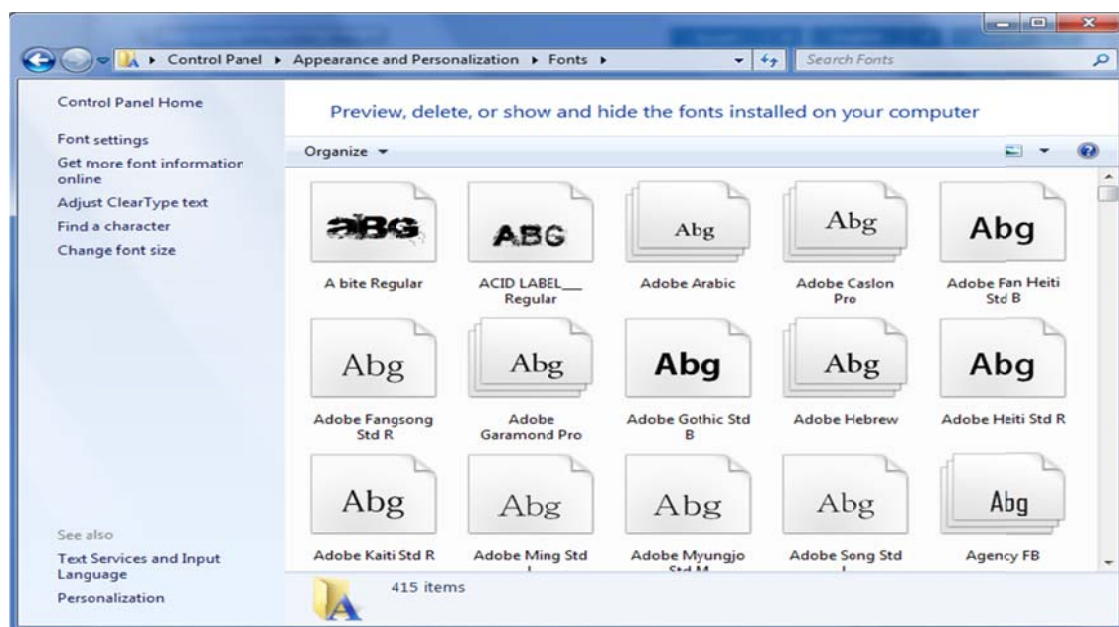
Control Panel ▸ Appearance and Personalization ▸ Fonts ▸

Search Fonts

Control Panel Home

Font settings

Get more font information online

Adjust ClearType text

Find a character

Change font size

See also

Text Services and Input Language

Personalization

Preview, delete, or show and hide the fonts installed on your computer

Organize ▾

aBG
A bite Regular

ABG
ACID LABEL___ Regular

Abg
Adobe Arabic

Abg
Adobe Caslon Pro

Abg
Adobe Fan Heiti Std B

Abg
Adobe Fangsong Std R

Abg
Adobe Garamond Pro

Abg
Adobe Gothic Std B

Abg
Adobe Hebrew

Abg
Adobe Heiti Std R

Abg
Adobe Kaiti Std R

Abg
Adobe Ming Std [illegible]

Abg
Adobe Myungjo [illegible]

Abg
Adobe Song Std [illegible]

Abg
Agency FB

415 items